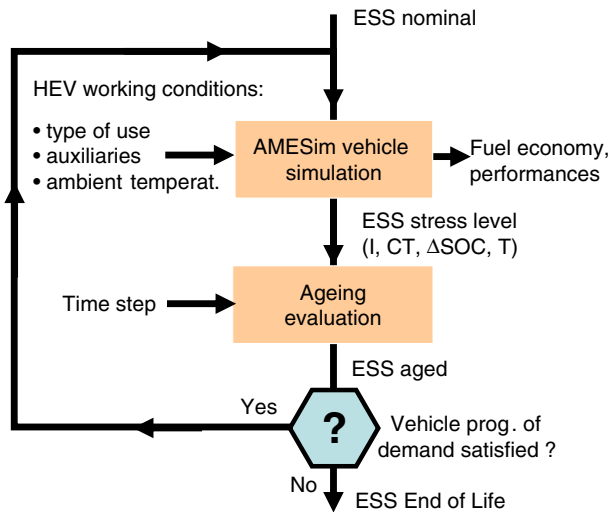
ESS nominal

HEV working conditions:

• type of use
• auxiliaries
• ambient temperat.

AMESim vehicle simulation

Fuel economy, performances

ESS stress level (I, CT, $\Delta$SOC, T)

Time step

Ageing evaluation

ESS aged

Yes

?

Vehicle prog. of demand satisfied ?

No

ESS End of Life